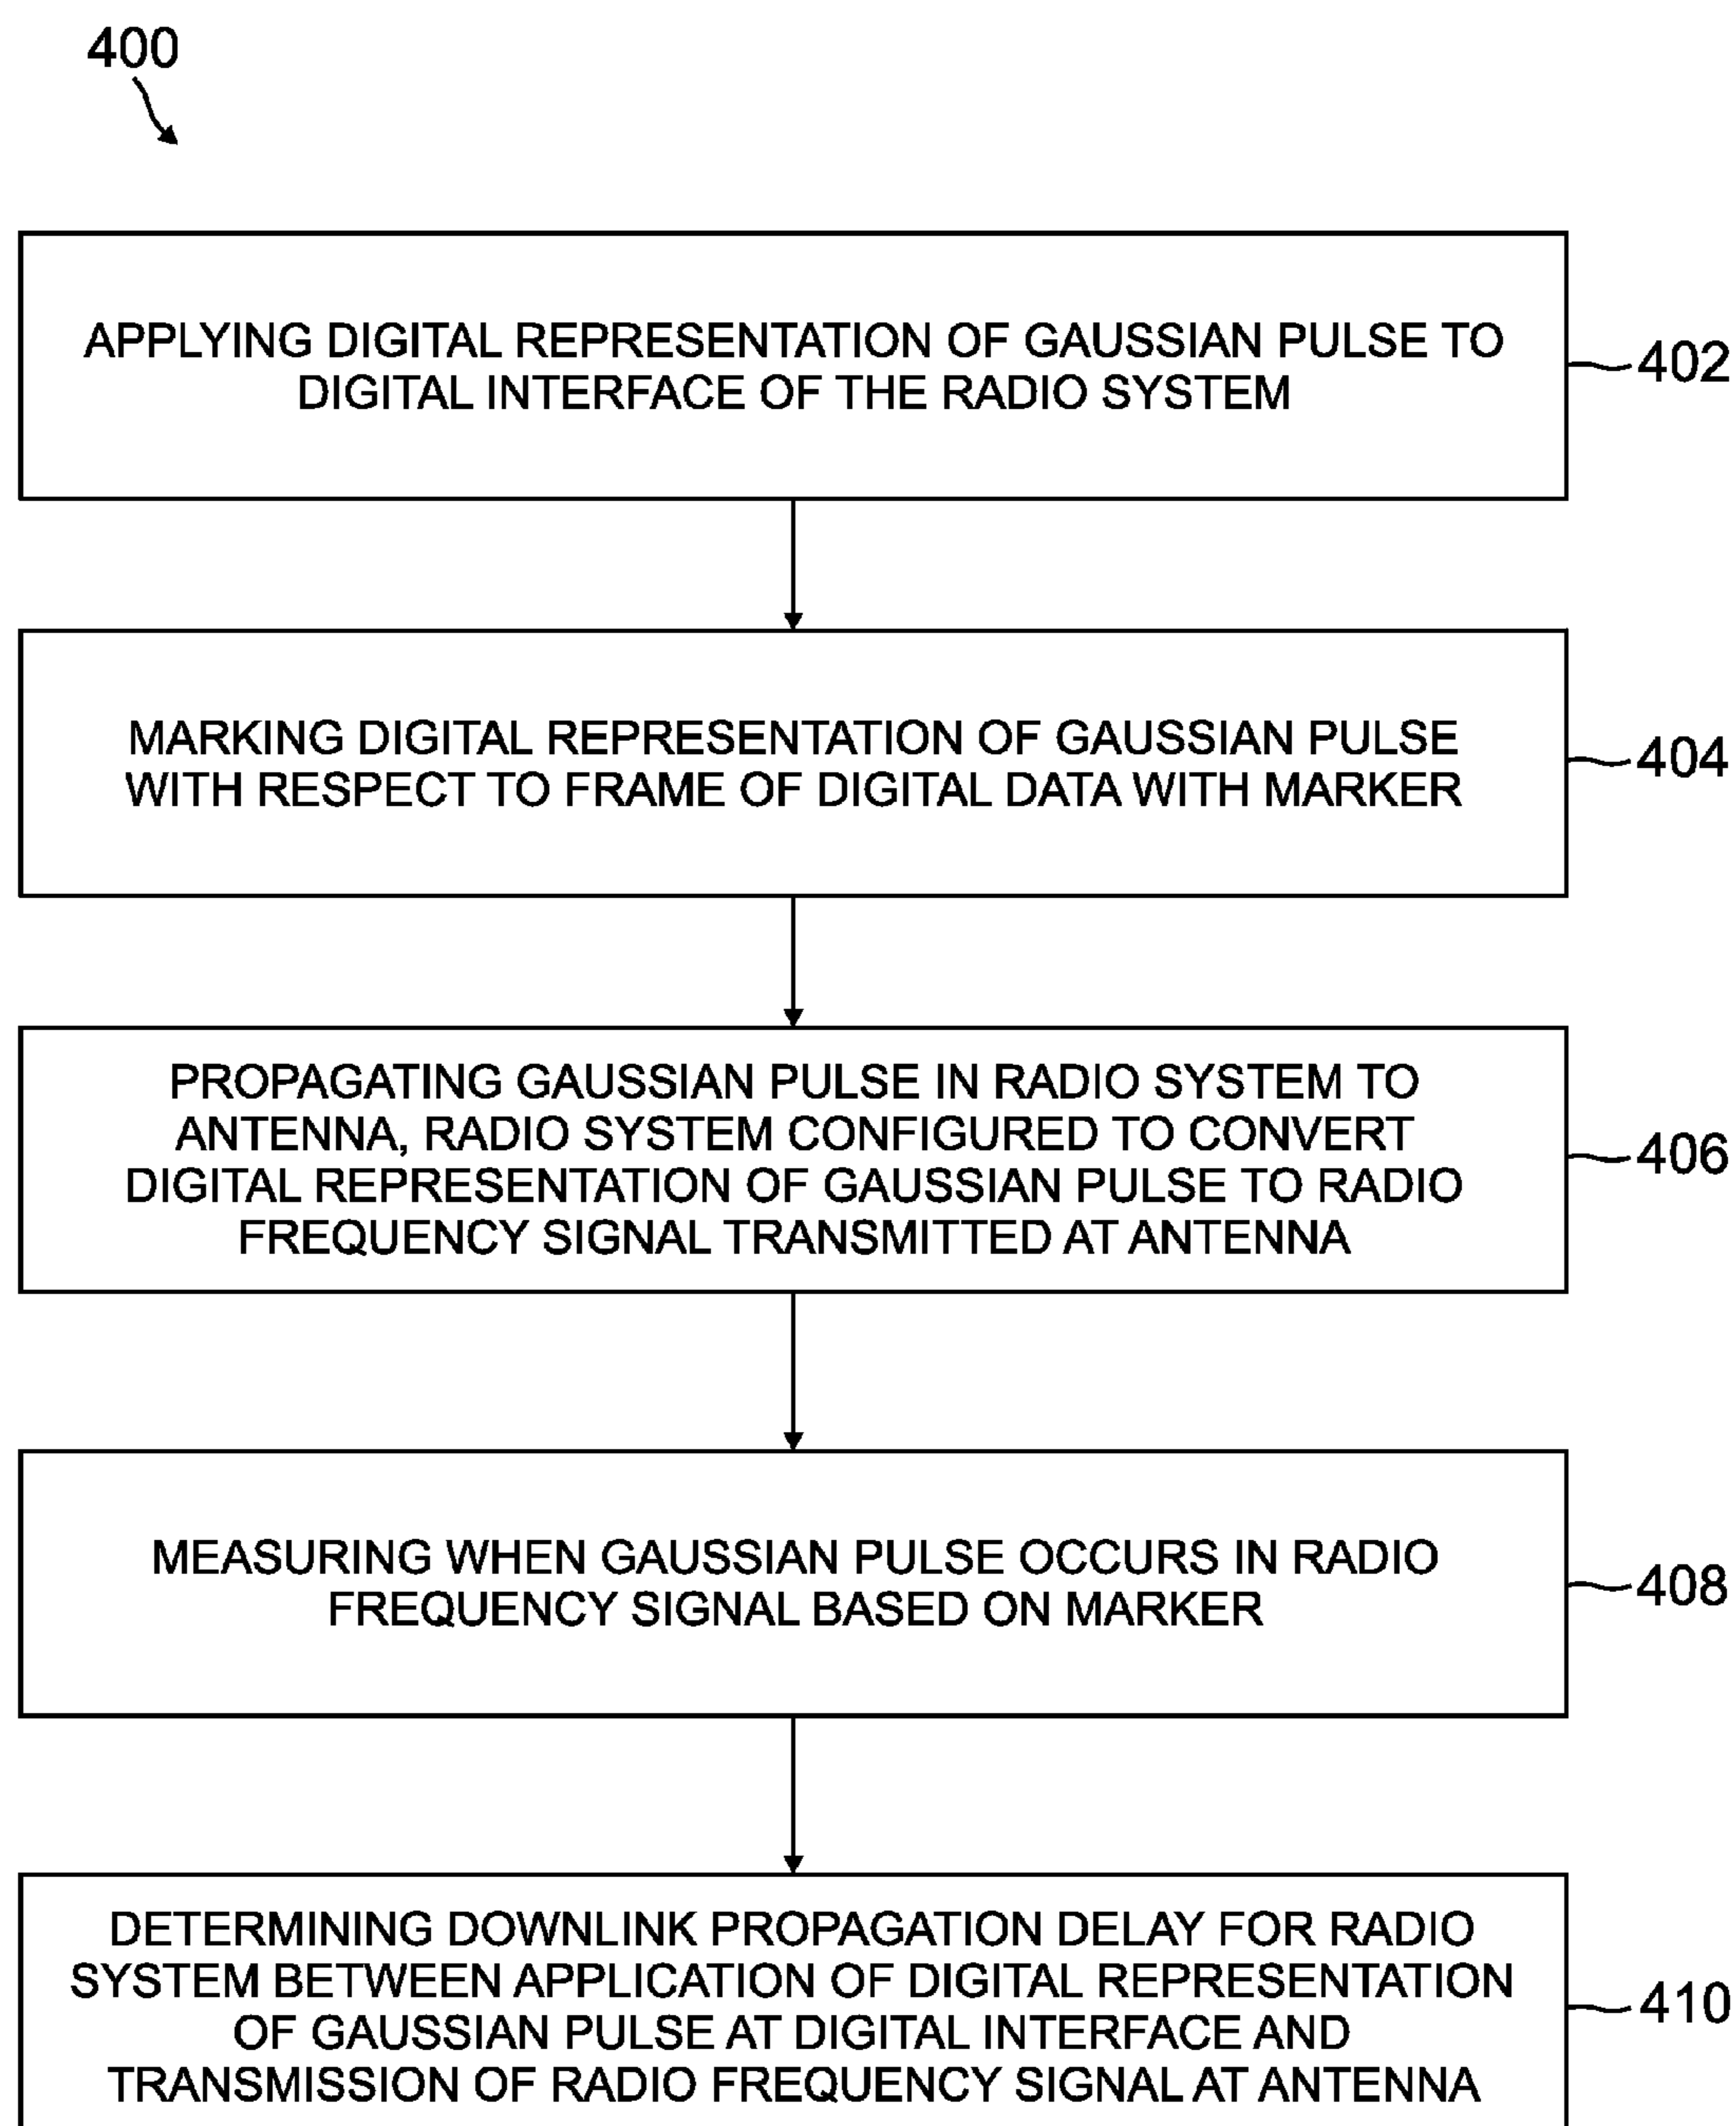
400

APPLYING DIGITAL REPRESENTATION OF GAUSSIAN PULSE TO DIGITAL INTERFACE OF THE RADIO SYSTEM

402

MARKING DIGITAL REPRESENTATION OF GAUSSIAN PULSE WITH RESPECT TO FRAME OF DIGITAL DATA WITH MARKER

404

PROPAGATING GAUSSIAN PULSE IN RADIO SYSTEM TO ANTENNA, RADIO SYSTEM CONFIGURED TO CONVERT DIGITAL REPRESENTATION OF GAUSSIAN PULSE TO RADIO FREQUENCY SIGNAL TRANSMITTED AT ANTENNA

406

MEASURING WHEN GAUSSIAN PULSE OCCURS IN RADIO FREQUENCY SIGNAL BASED ON MARKER

408

DETERMINING DOWNLINK PROPAGATION DELAY FOR RADIO SYSTEM BETWEEN APPLICATION OF DIGITAL REPRESENTATION OF GAUSSIAN PULSE AT DIGITAL INTERFACE AND TRANSMISSION OF RADIO FREQUENCY SIGNAL AT ANTENNA

410